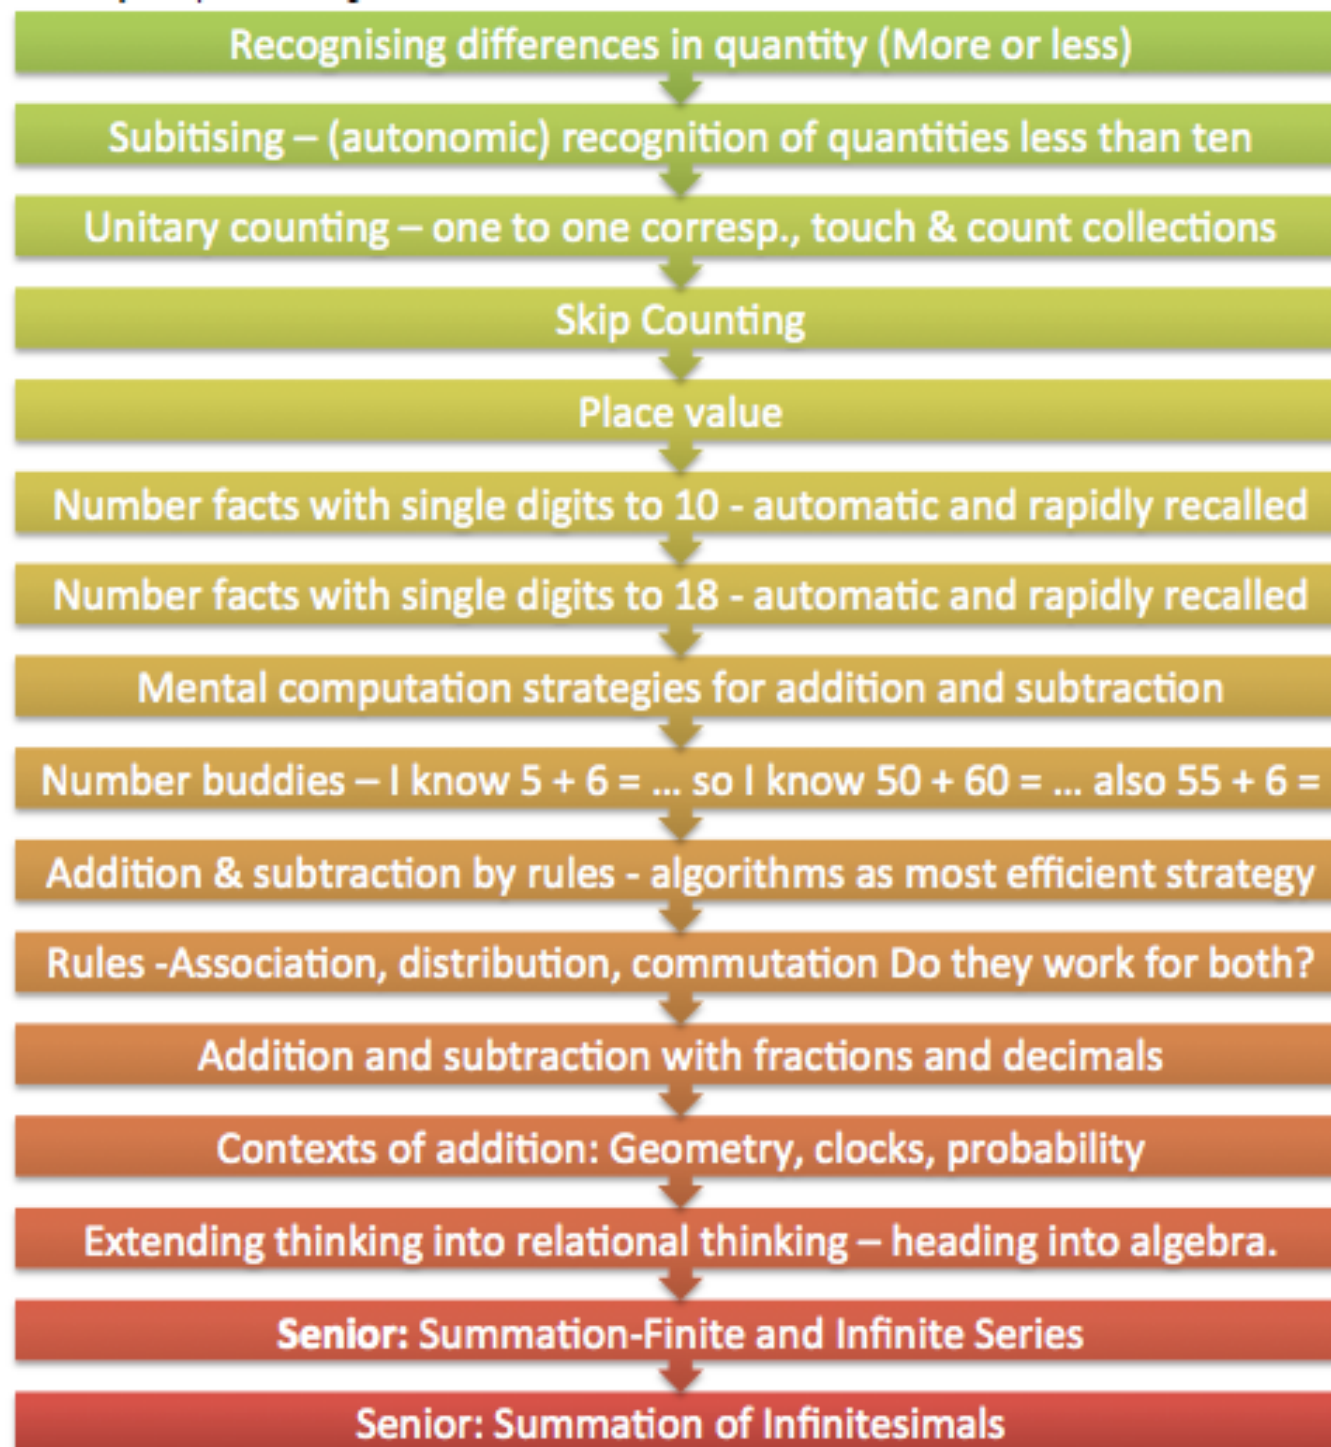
Recognising differences in quantity (More or less)

Subitising – (autonomic) recognition of quantities less than ten

Unitary counting – one to one corresp., touch & count collections

Skip Counting

Place value

Number facts with single digits to 10 - automatic and rapidly recalled

Number facts with single digits to 18 - automatic and rapidly recalled

Mental computation strategies for addition and subtraction

Number buddies – I know 5 + 6 = ... so I know 50 + 60 = ... also 55 + 6 =

Addition & subtraction by rules - algorithms as most efficient strategy

Rules -Association, distribution, commutation Do they work for both?

Addition and subtraction with fractions and decimals

Contexts of addition: Geometry, clocks, probability

Extending thinking into relational thinking – heading into algebra.

Senior: Summation-Finite and Infinite Series

Senior: Summation of Infinitesimals